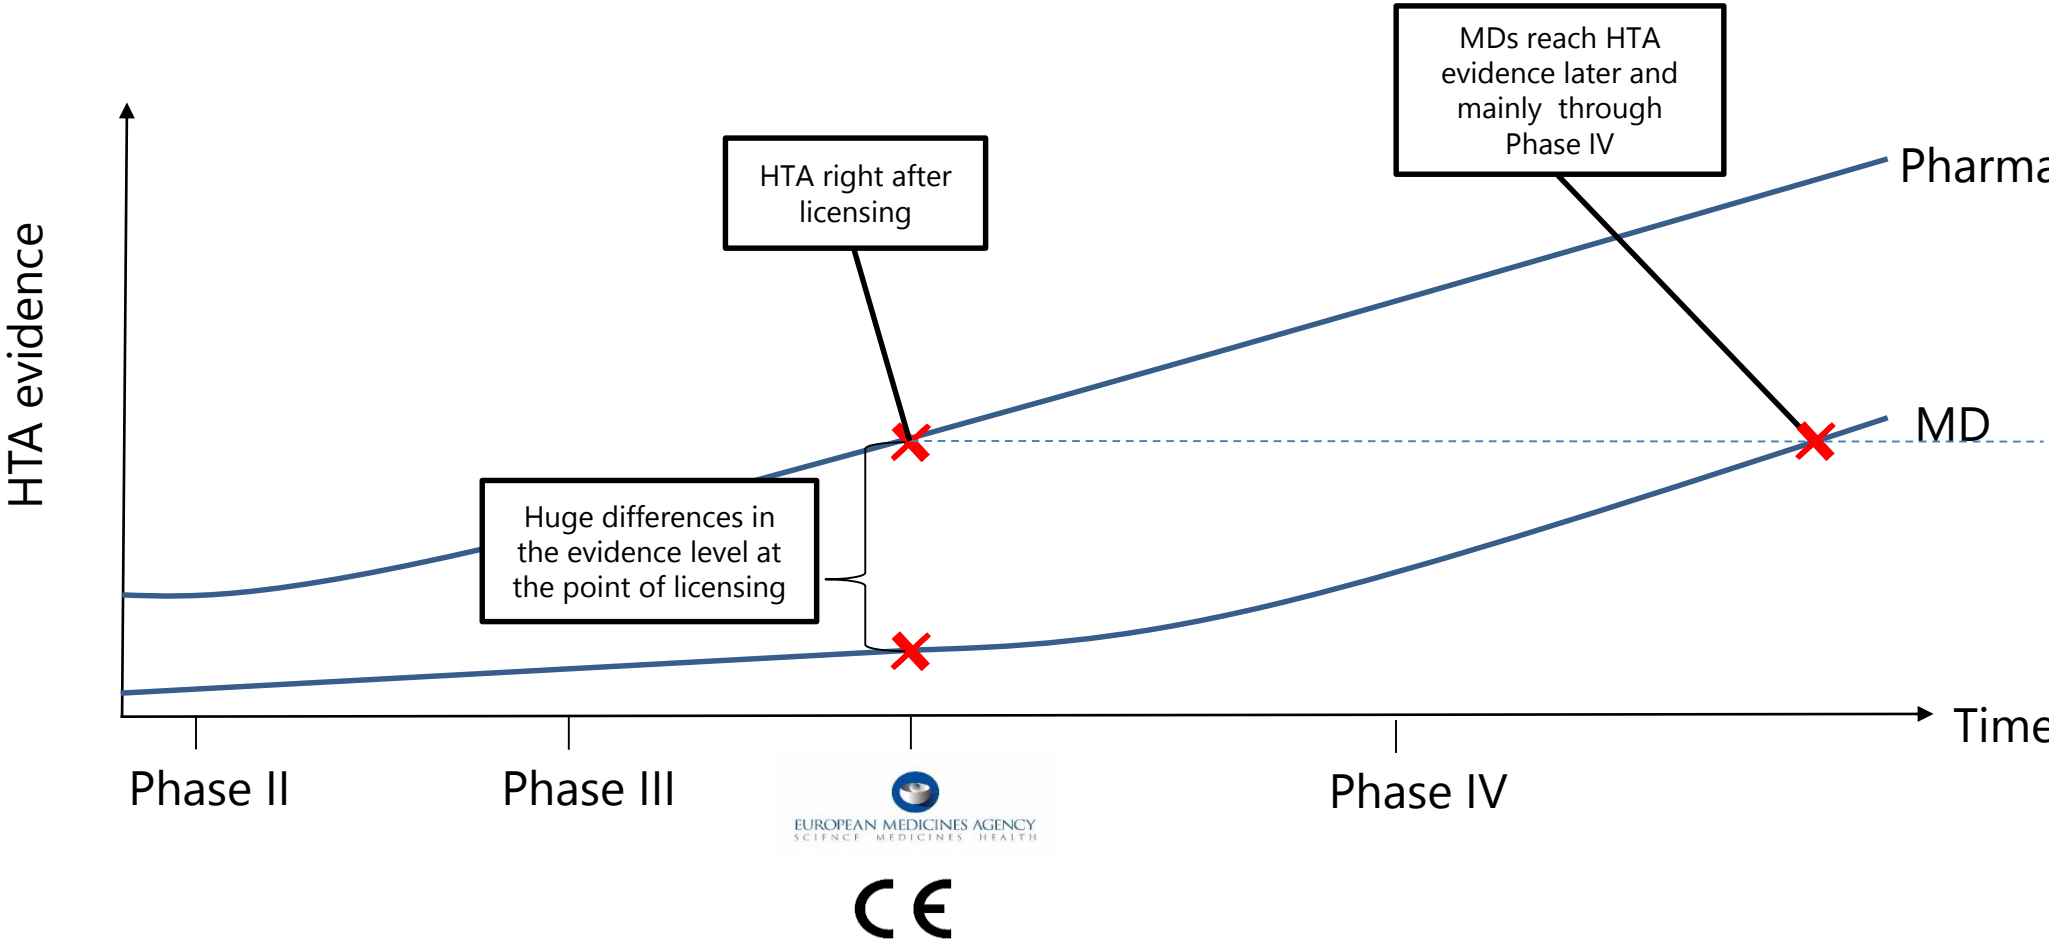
MDs reach HTA evidence later and mainly through Phase IV

HTA right after licensing

Pharma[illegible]

HTA evidence

MD

Huge differences in the evidence level at the point of licensing

Time

Phase II

Phase III

Phase IV

EUROPEAN MEDICINES AGENCY
SCIENCE MEDICINES HEALTH

CE